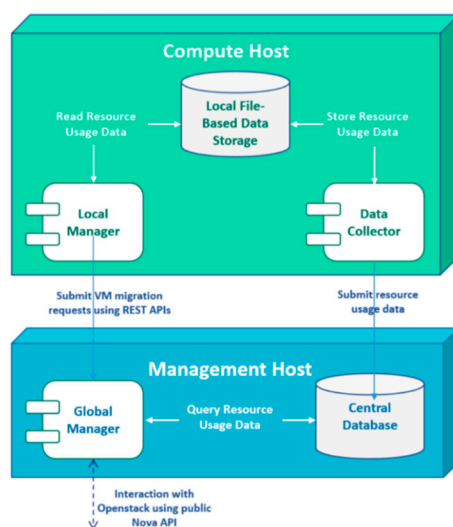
Compute Host

Read Resource Usage Data

Local File-Based Data Storage

Store Resource Usage Data

Local Manager

Data Collector

Submit VM migration requests using REST APIs

Submit resource usage data

Management Host

Global Manager

Query Resource Usage Data

Central Database

Interaction with Openstack using public Nova API